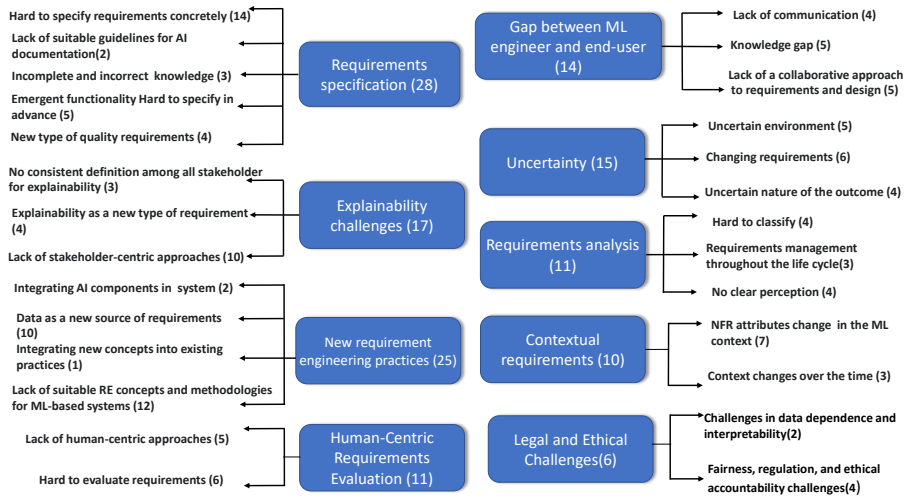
Requirements specification (28)

Hard to specify requirements concretely (14)

Lack of suitable guidelines for AI documentation(2)

Incomplete and incorrect knowledge (3)

Emergent functionality Hard to specify in advance (5)

New type of quality requirements (4)

Gap between ML engineer and end-user (14)

Lack of communication (4)

Knowledge gap (5)

Lack of a collaborative approach to requirements and design (5)

Uncertainty (15)

Uncertain environment (5)

Changing requirements (6)

Uncertain nature of the outcome (4)

Explainability challenges (17)

No consistent definition among all stakeholder for explainability (3)

Explainability as a new type of requirement (4)

Lack of stakeholder-centric approaches (10)

Requirements analysis (11)

Hard to classify (4)

Requirements management throughout the life cycle(3)

No clear perception (4)

New requirement engineering practices (25)

Integrating AI components in system (2)

Data as a new source of requirements (10)

Integrating new concepts into existing practices (1)

Lack of suitable RE concepts and methodologies for ML-based systems (12)

Contextual requirements (10)

NFR attributes change in the ML context (7)

Context changes over the time (3)

Human-Centric Requirements Evaluation (11)

Lack of human-centric approaches (5)

Hard to evaluate requirements (6)

Legal and Ethical Challenges(6)

Challenges in data dependence and interpretability(2)

Fairness, regulation, and ethical accountability challenges(4)